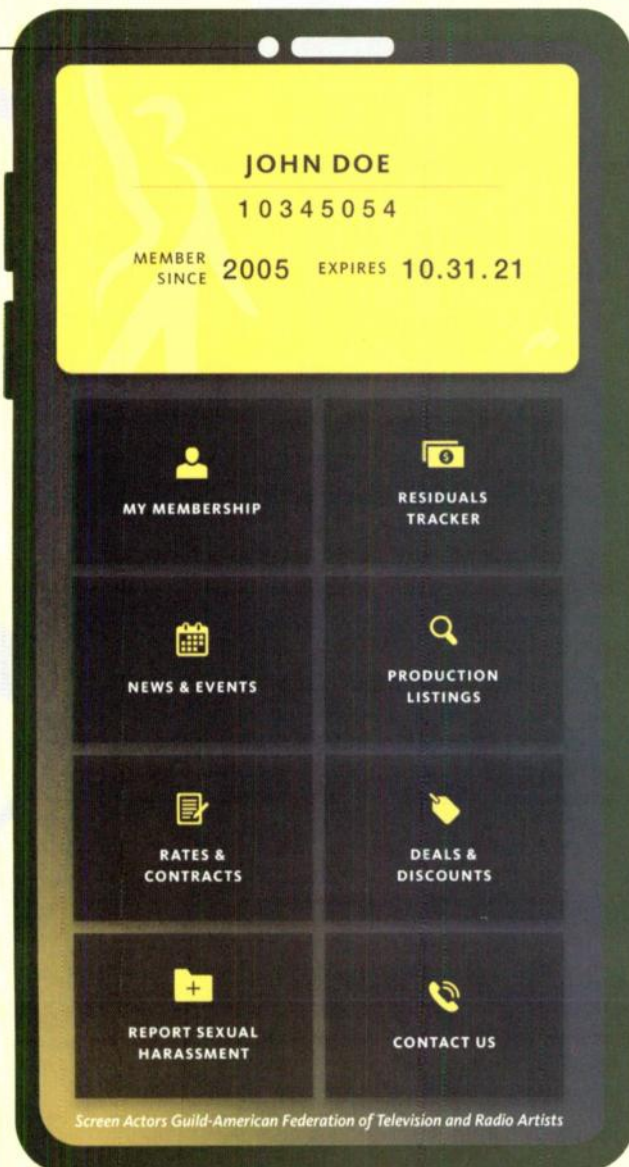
JOHN DOE
10345054
MEMBER SINCE 2005 EXPIRES 10.31.21

MY MEMBERSHIP

RESIDUALS TRACKER

NEWS & EVENTS

PRODUCTION LISTINGS

RATES & CONTRACTS

DEALS & DISCOUNTS

REPORT SEXUAL HARASSMENT

CONTACT US

Screen Actors Guild-American Federation of Television and Radio Artists